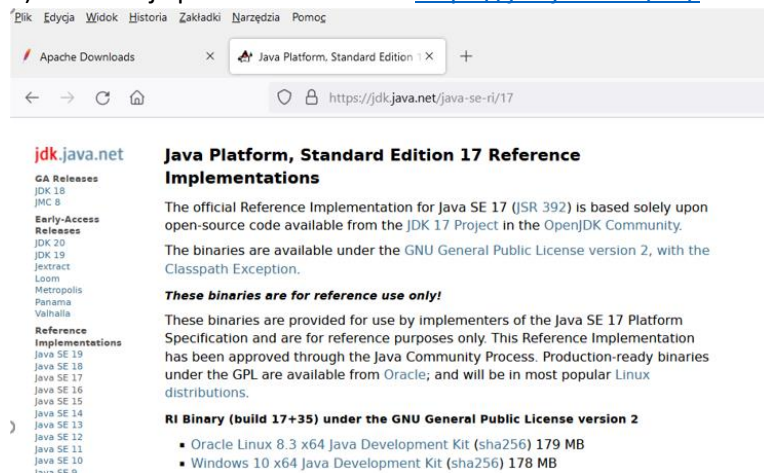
Plik Edycja Widok Historia Zakładki Narzędzia Pomoc

Apache Downloads ×

Java Platform, Standard Edition ×

+

https://jdk.java.net/java-se-ri/17

jdk.java.net

GA Releases
JDK 18
JMC 8
Early-Access Releases
JDK 20
JDK 19
Jextract
Loom
Metropolis
Panama
Valhalla
Reference Implementations
Java SE 19
Java SE 18
Java SE 17
Java SE 16
Java SE 15
Java SE 14
Java SE 13
Java SE 12
Java SE 11
Java SE 10
Java SE 9

Java Platform, Standard Edition 17 Reference Implementations

The official Reference Implementation for Java SE 17 (JSR 392) is based solely upon open-source code available from the JDK 17 Project in the OpenJDK Community.

The binaries are available under the GNU General Public License version 2, with the Classpath Exception.

These binaries are for reference use only!

These binaries are provided for use by implementers of the Java SE 17 Platform Specification and are for reference purposes only. This Reference Implementation has been approved through the Java Community Process. Production-ready binaries under the GPL are available from Oracle; and will be in most popular Linux distributions.

RI Binary (build 17+35) under the GNU General Public License version 2

• Oracle Linux 8.3 x64 Java Development Kit (sha256) 179 MB
• Windows 10 x64 Java Development Kit (sha256) 178 MB